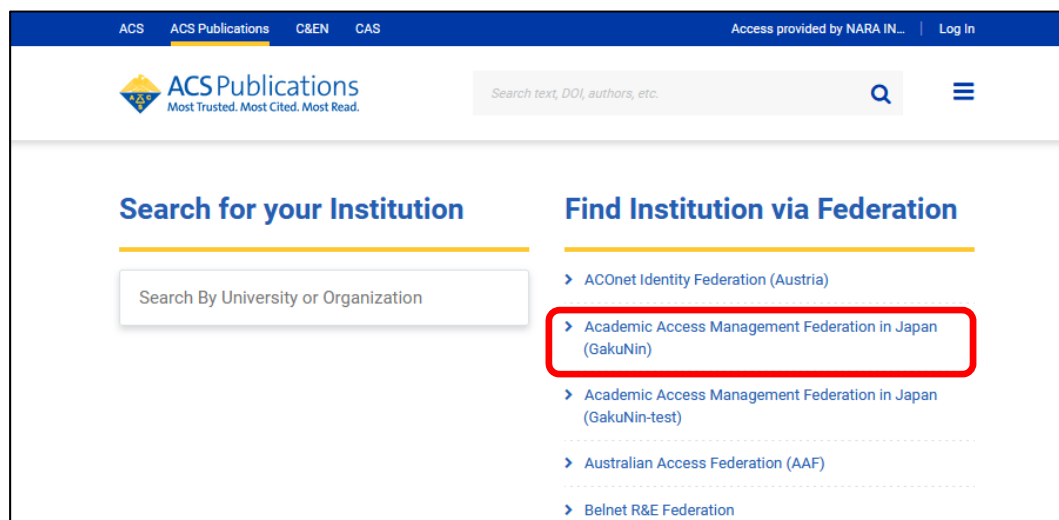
ACS ACS Publications C&EN CAS

Access provided by NARA IN... | Log In

ACS Publications
Most Trusted. Most Cited. Most Read.

Search text, DOI, authors, etc.

Search for your Institution

Search By University or Organization

Find Institution via Federation

ACOnet Identity Federation (Austria)

Academic Access Management Federation in Japan (GakuNin)

Academic Access Management Federation in Japan (GakuNin-test)

Australian Access Federation (AAF)

Belnet R&E Federation